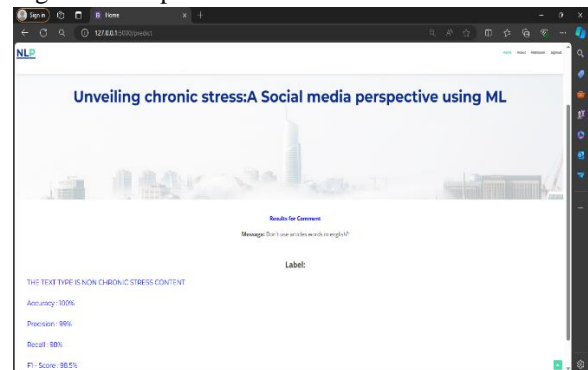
Sign in
Home
127.0.0.1:5000/predict
NLP
Home About Prediction Logout
Unveiling chronic stress:A Social media perspective using ML
Results for Comment
Message: Don't use articles words in english?
Label:
THE TEXT TYPE IS NON CHRONIC STRESS CONTENT
Accuracy : 100%
Precision : 99%
Recall : 98%
F1 - Score : 98.5%